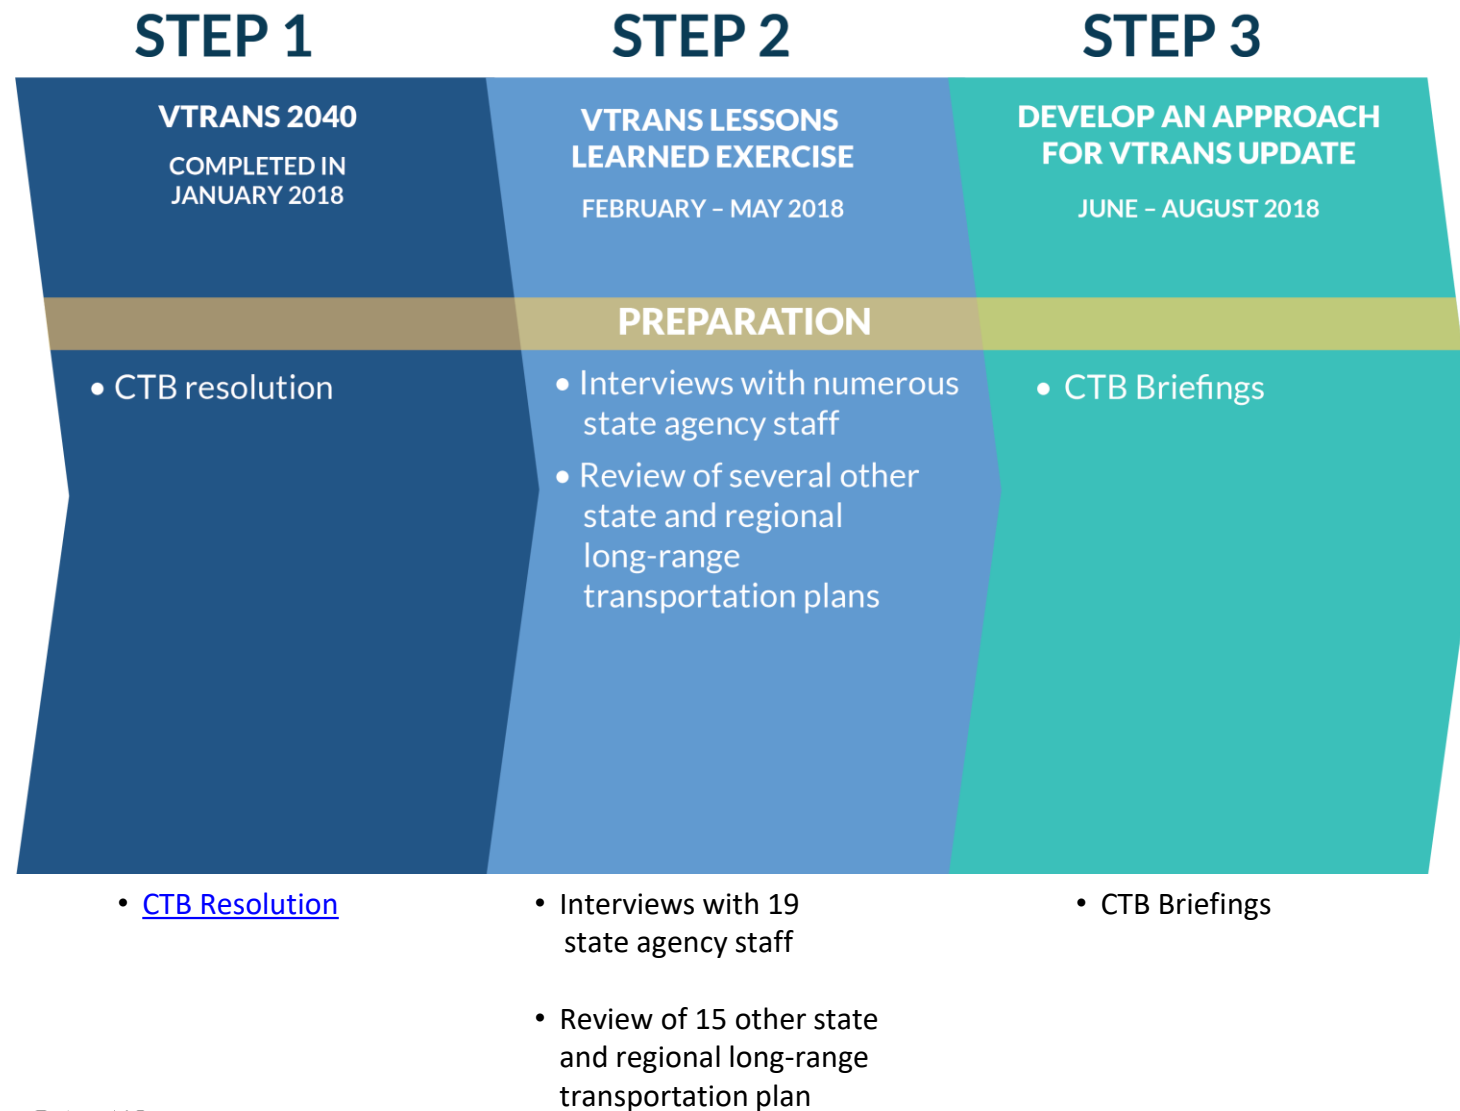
STEP 1

VTRANS 2040

COMPLETED IN JANUARY 2018

• CTB resolution

STEP 2

VTRANS LESSONS LEARNED EXERCISE

FEBRUARY – MAY 2018

• Interviews with numerous state agency staff

• Review of several other state and regional long-range transportation plans

STEP 3

DEVELOP AN APPROACH FOR VTRANS UPDATE

JUNE – AUGUST 2018

• CTB Briefings

PREPARATION

• CTB Resolution

• Interviews with 19 state agency staff

• Review of 15 other state and regional long-range transportation plan

• CTB Briefings